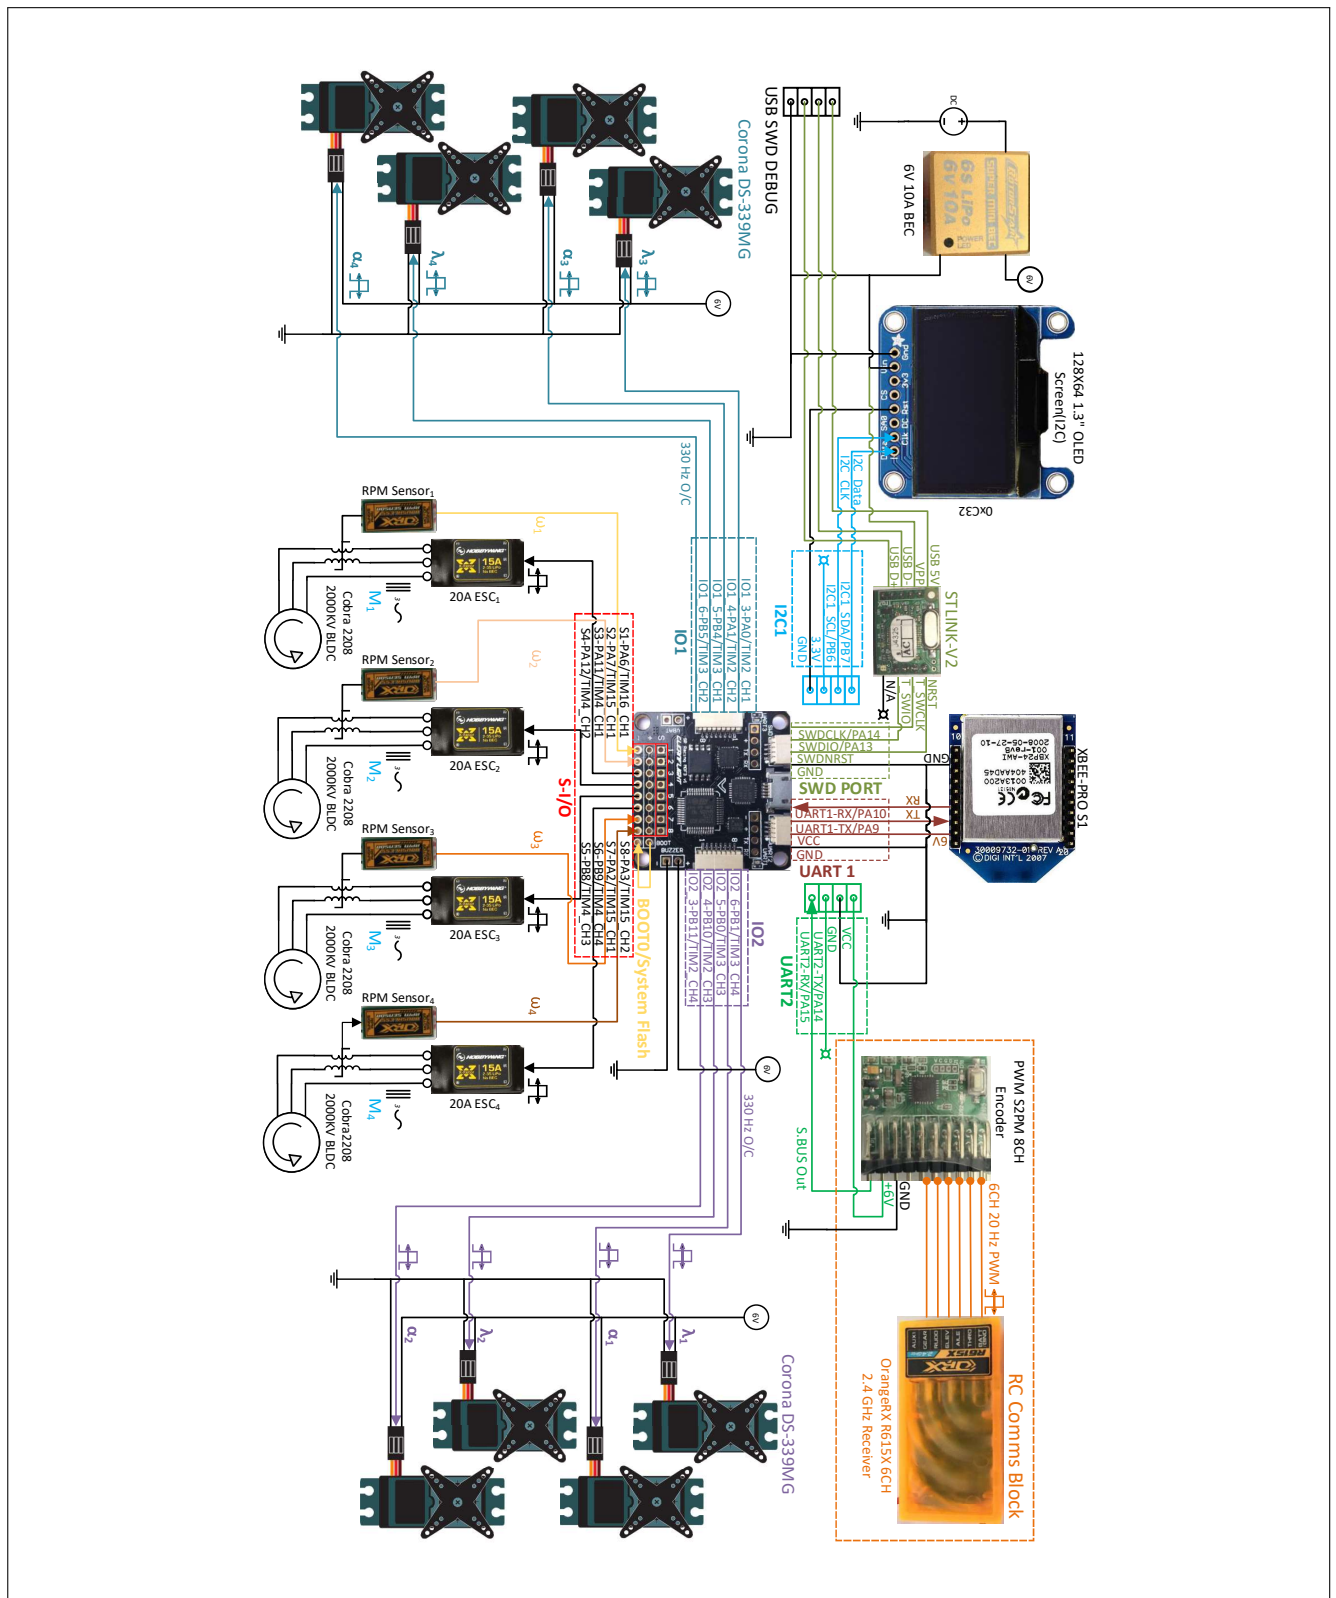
USB SWD DEBUG

Corona DS-339MG

6V 10A BEC

6S LiPo 6V 10A

128X64 1.3" OLED Screen(I2C)

0XC32

Gnd Vin 3v3 CS Rst DC Clk Data

I2C Data
I2C CLK

USB 5V
VPP
USB D-
USB D+

ST LINK-V2

NRST
SWCLK
SWDIO
GND
N/A

XBEE-PRO S1

I2C1

I2C1 SDA/PB7
I2C1 SCL/PB6
3.3V
GND

IO1

IO1 3-PA0/TIM2_CH1
IO1 4-PA1/TIM2_CH2
IO1 5-PB4/TIM3_CH1
IO1 6-PB5/TIM3_CH2

330 Hz O/C

$\alpha_4$ $\lambda_4$ $\alpha_3$ $\lambda_3$

6V

RPM Sensor$_1$
RPM Sensor$_2$
RPM Sensor$_3$
RPM Sensor$_4$

$\omega_1$ $\omega_2$ $\omega_3$ $\omega_4$

20A ESC$_1$
20A ESC$_2$
20A ESC$_3$
20A ESC$_4$

$M_1$ $M_2$ $M_3$ $M_4$

Cobra 2208 2000KV BLDC
Cobra 2208 2000KV BLDC
Cobra 2208 2000KV BLDC
Cobra2208 2000KV BLDC

S1-PA6/TIM16_CH1
S2-PA7/TIM15_CH1
S3-PA11/TIM4_CH1
S4-PA12/TIM4_CH2

S-I/O

S8-PA3/TIM15_CH2
S7-PA2/TIM15_CH1
S6-PB9/TIM4_CH4
S5-PB8/TIM4_CH3

BOOT0/System Flash

SWDCLK/PA14
SWDIO/PA13
SWDNRST
GND
SWD PORT

UART1-RX/PA10
UART1-TX/PA9
VCC
GND
UART 1

RX
TX
6V
GND

IO2

IO2 6-PB1/TIM3_CH4
IO2 5-PB0/TIM3_CH3
IO2 4-PB10/TIM2_CH3
IO2 3-PB11/TIM2_CH4

UART2

VCC
GND
UART2-TX/PA14
UART2-RX/PA15

330 Hz O/C

S.BUS Out

PWM S2PM 8CH Encoder

+6V
GND

6CH 20 Hz PWM

RC Comms Block

OrangeRX R615X 6CH 2.4 GHz Receiver

$\alpha_2$ $\lambda_2$ $\alpha_1$ $\lambda_1$

Corona DS-339MG